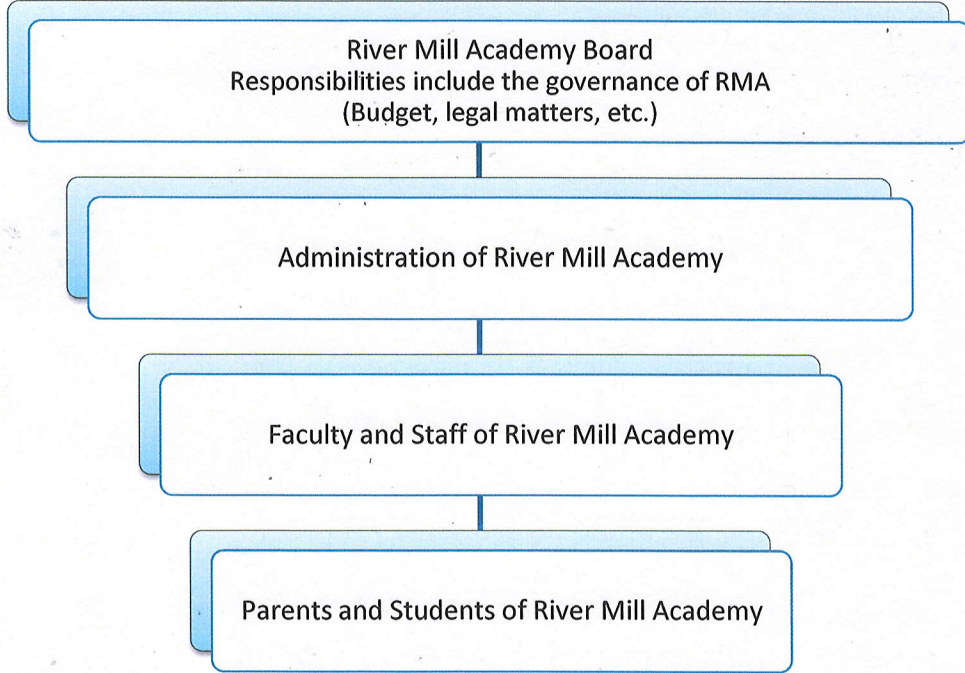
River Mill Academy Board
Responsibilities include the governance of RMA
(Budget, legal matters, etc.)

Administration of River Mill Academy

Faculty and Staff of River Mill Academy

Parents and Students of River Mill Academy